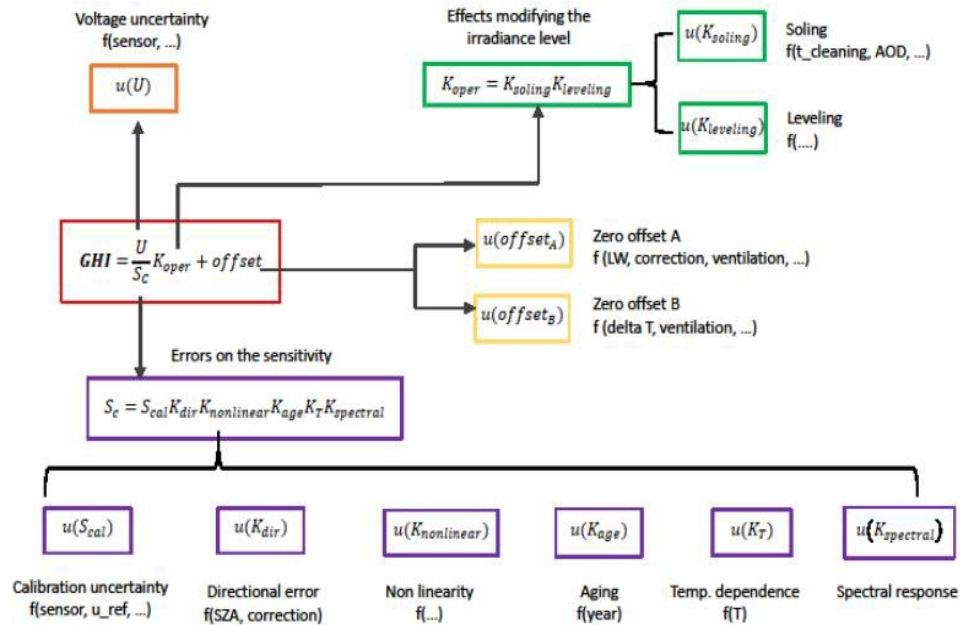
Voltage uncertainty
f(sensor, ...)

$u(U)$

Effects modifying the irradiance level

$K_{oper} = K_{soling} K_{leveling}$

$u(K_{soling})$

Soling
f(t_cleaning, AOD, ...)

$u(K_{leveling})$

Leveling
f(....)

$\boldsymbol{GHI} = \frac{U}{S_c} K_{oper} + offset$

$u(offset_A)$

Zero offset A
f (LW, correction, ventilation, ...)

$u(offset_B)$

Zero offset B
f (delta T, ventilation, ...)

Errors on the sensitivity

$S_c = S_{cal} K_{dir} K_{nonlinear} K_{age} K_T K_{spectral}$

$u(S_{cal})$

Calibration uncertainty
f(sensor, u_ref, ...)

$u(K_{dir})$

Directional error
f(SZA, correction)

$u(K_{nonlinear})$

Non linearity
f(...)

$u(K_{age})$

Aging
f(year)

$u(K_T)$

Temp. dependence
f(T)

$u(K_{spectral})$

Spectral response